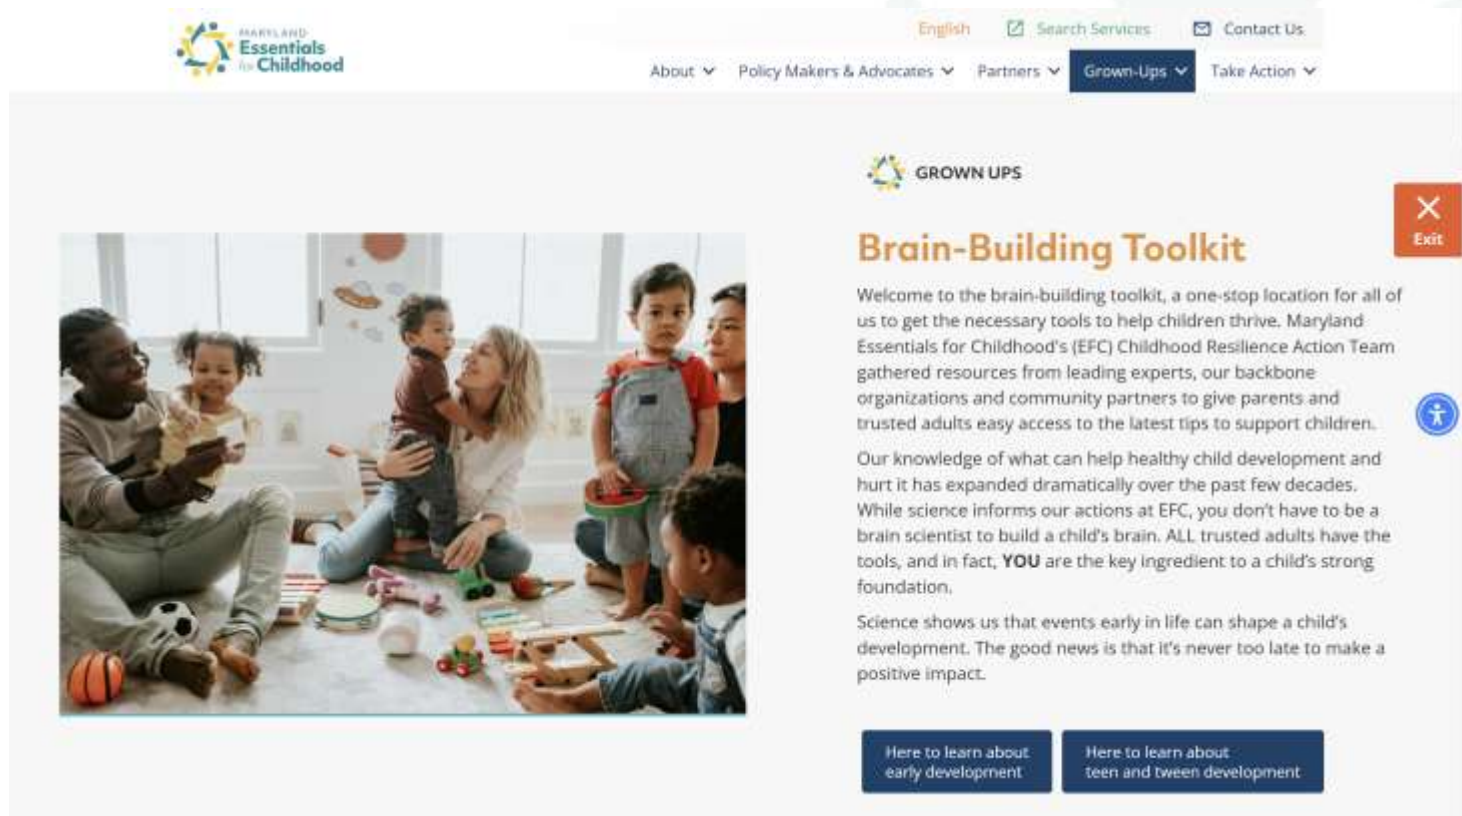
MARYLAND Essentials for Childhood

English Search Services Contact Us

About Policy Makers & Advocates Partners Grown-Ups Take Action

GROWN UPS

Exit

Brain-Building Toolkit

Welcome to the brain-building toolkit, a one-stop location for all of us to get the necessary tools to help children thrive. Maryland Essentials for Childhood's (EFC) Childhood Resilience Action Team gathered resources from leading experts, our backbone organizations and community partners to give parents and trusted adults easy access to the latest tips to support children.

Our knowledge of what can help healthy child development and hurt it has expanded dramatically over the past few decades. While science informs our actions at EFC, you don't have to be a brain scientist to build a child's brain. ALL trusted adults have the tools, and in fact, **YOU** are the key ingredient to a child's strong foundation.

Science shows us that events early in life can shape a child's development. The good news is that it's never too late to make a positive impact.

Here to learn about early development

Here to learn about teen and tween development